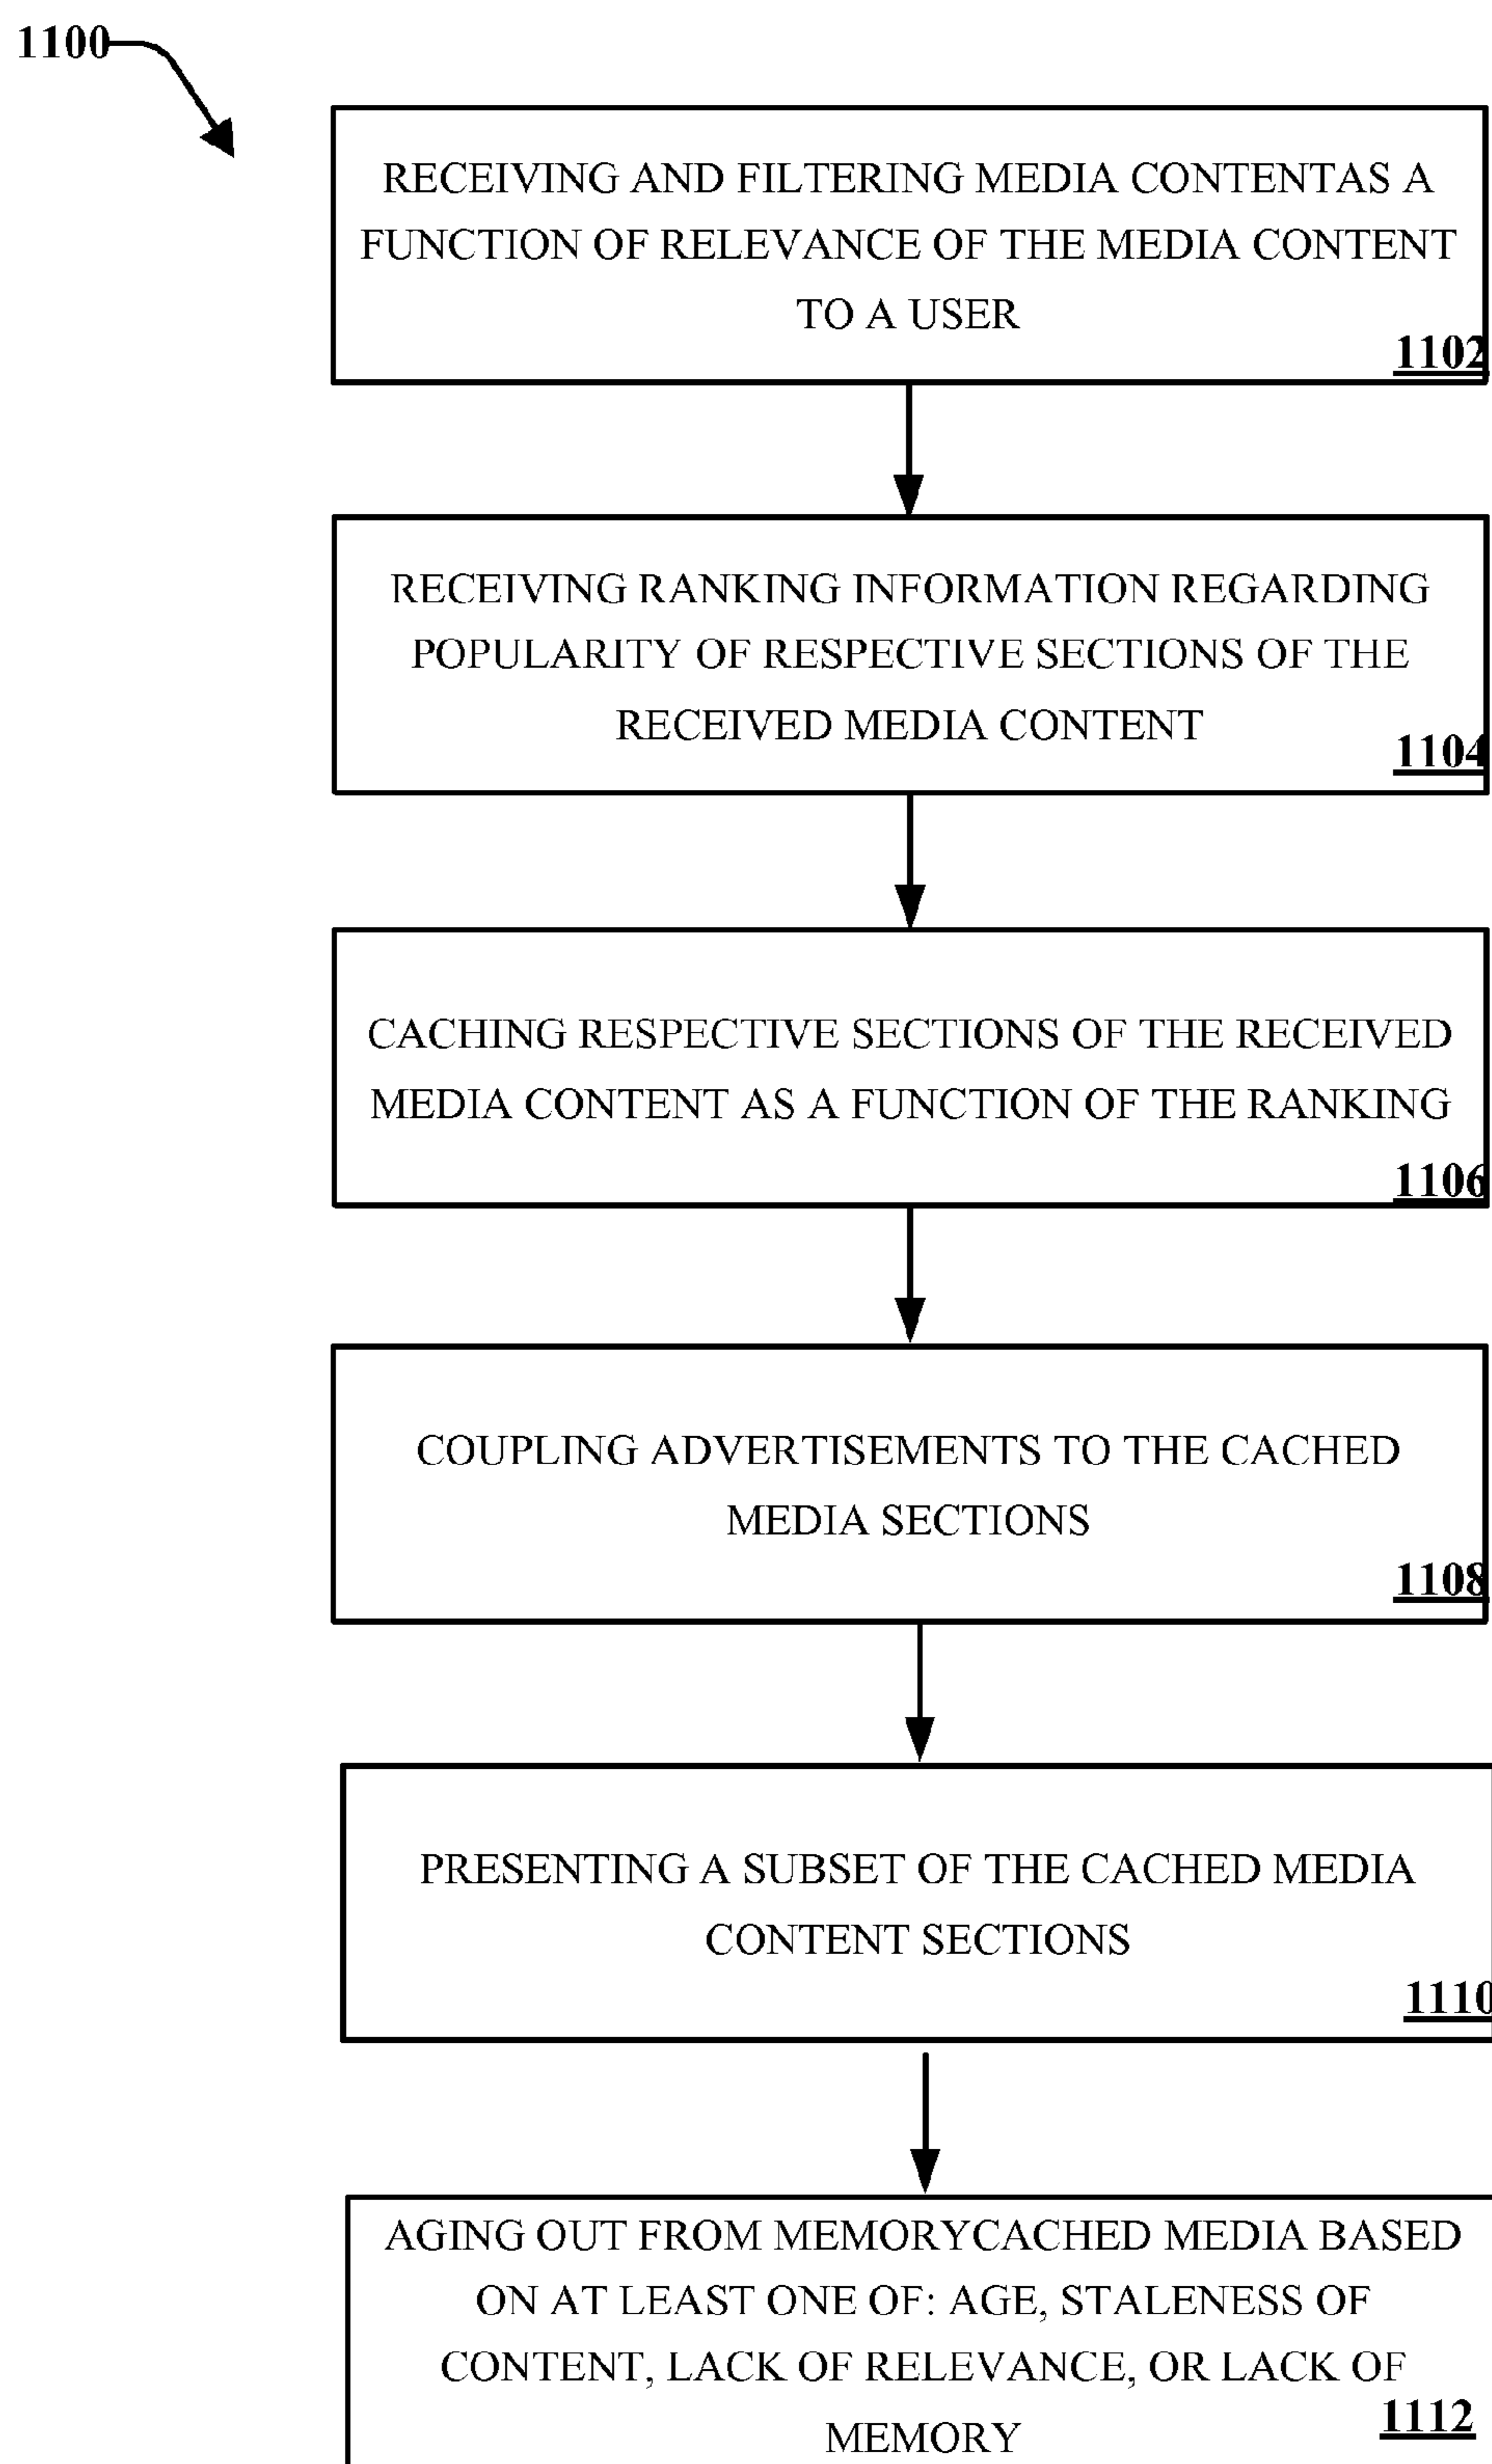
1100

RECEIVING AND FILTERING MEDIA CONTENTAS A FUNCTION OF RELEVANCE OF THE MEDIA CONTENT TO A USER

1102

RECEIVING RANKING INFORMATION REGARDING POPULARITY OF RESPECTIVE SECTIONS OF THE RECEIVED MEDIA CONTENT

1104

CACHING RESPECTIVE SECTIONS OF THE RECEIVED MEDIA CONTENT AS A FUNCTION OF THE RANKING

1106

COUPLING ADVERTISEMENTS TO THE CACHED MEDIA SECTIONS

1108

PRESENTING A SUBSET OF THE CACHED MEDIA CONTENT SECTIONS

1110

AGING OUT FROM MEMORYCACHED MEDIA BASED ON AT LEAST ONE OF: AGE, STALENESS OF CONTENT, LACK OF RELEVANCE, OR LACK OF MEMORY

1112